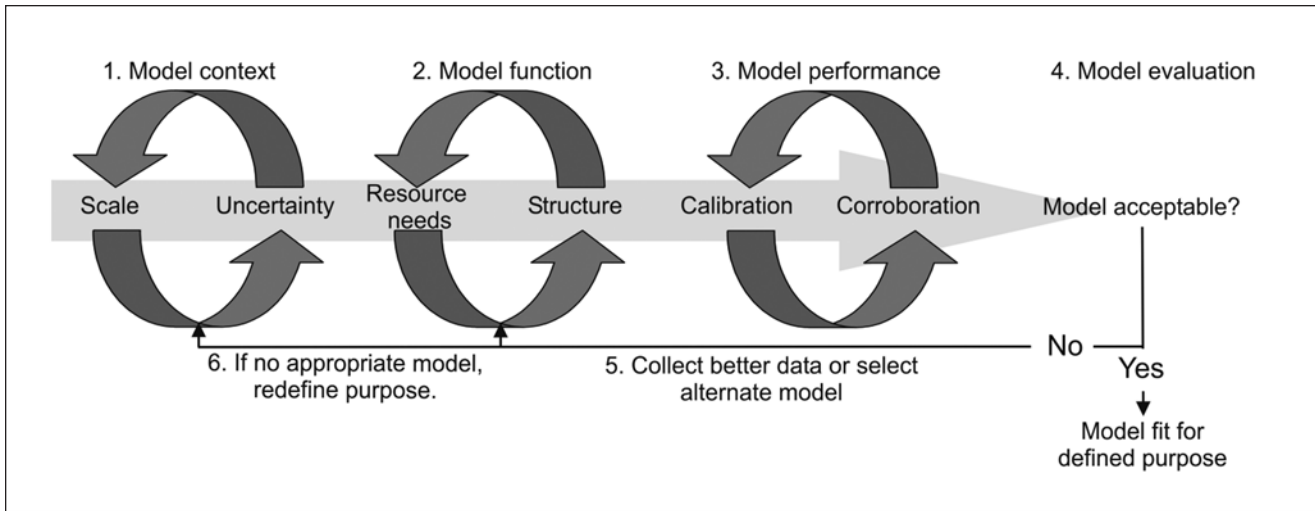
1. Model context

Scale

Uncertainty

2. Model function

Resource needs

Structure

3. Model performance

Calibration

Corroboration

4. Model evaluation

Model acceptable?

No

Yes

Model fit for defined purpose

6. If no appropriate model, redefine purpose.

5. Collect better data or select alternate model